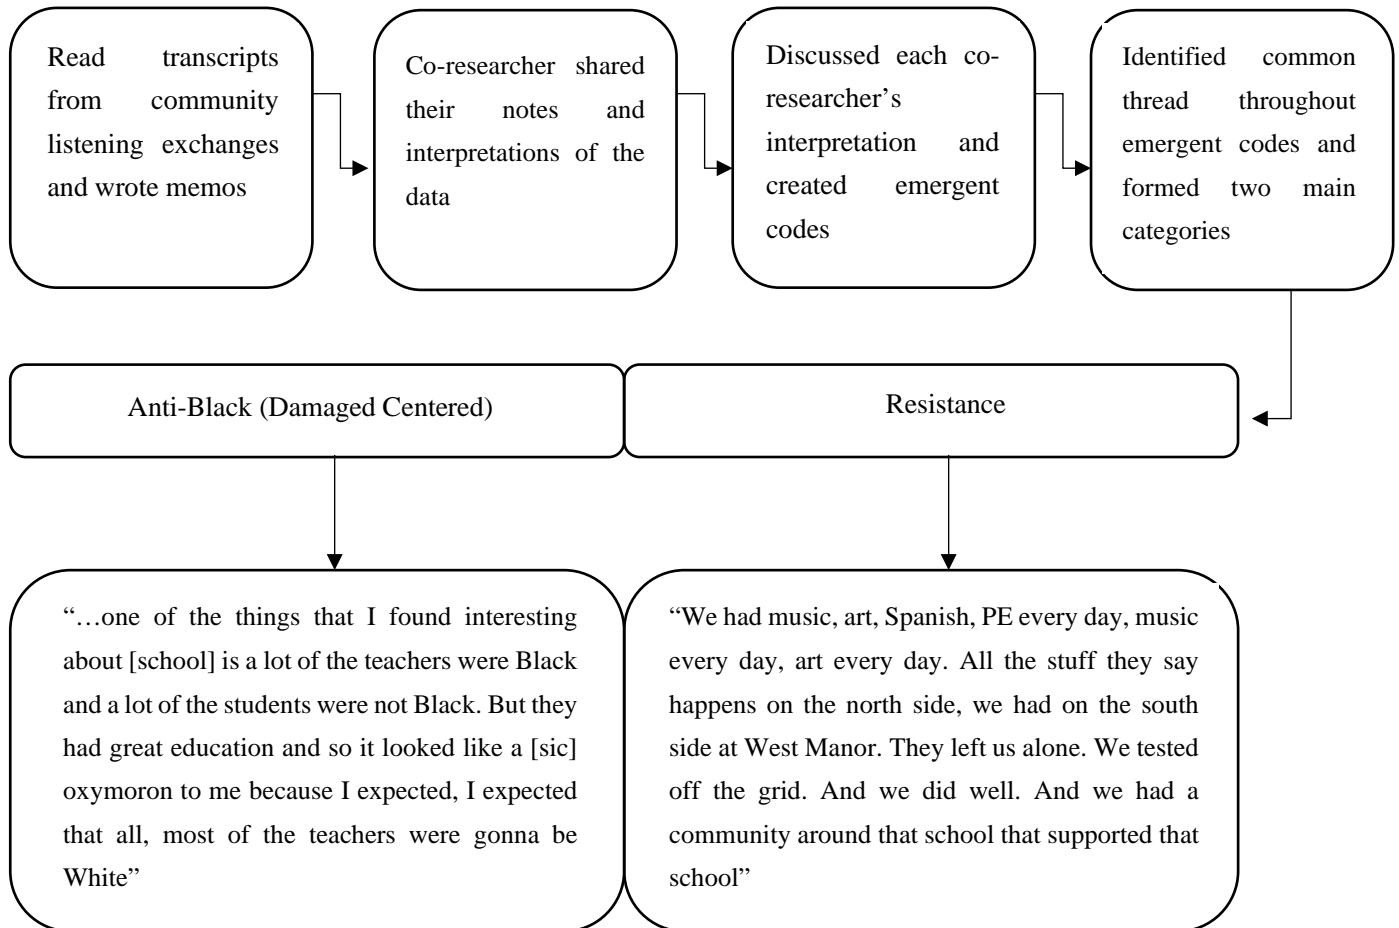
Read transcripts from community listening exchanges and wrote memos

Co-researcher shared their notes and interpretations of the data

Discussed each co-researcher's interpretation and created emergent codes

Identified common thread throughout emergent codes and formed two main categories

Anti-Black (Damaged Centered)

Resistance

"…one of the things that I found interesting about [school] is a lot of the teachers were Black and a lot of the students were not Black. But they had great education and so it looked like a [sic] oxymoron to me because I expected, I expected that all, most of the teachers were gonna be White"

"We had music, art, Spanish, PE every day, music every day, art every day. All the stuff they say happens on the north side, we had on the south side at West Manor. They left us alone. We tested off the grid. And we did well. And we had a community around that school that supported that school"